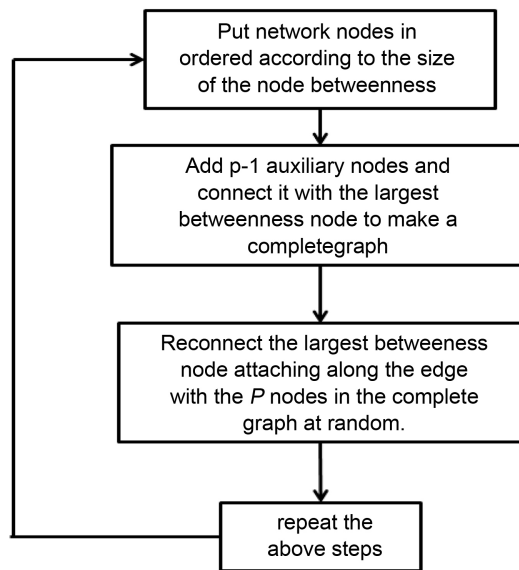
Put network nodes in ordered according to the size of the node betweenness

Add p-1 auxiliary nodes and connect it with the largest betweenness node to make a completegraph

Reconnect the largest betweeness node attaching along the edge with the *P* nodes in the complete graph at random.

repeat the above steps